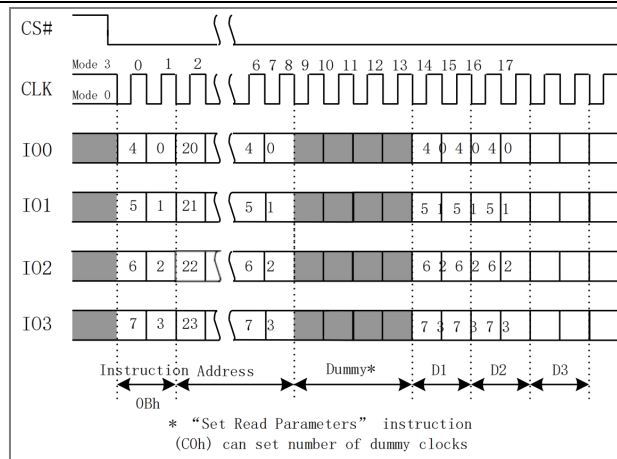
CS#

Mode 3 0 1 2 6 7 8 9 10 11 12 13 14 15 16 17

CLK

Mode 0

IO0 4 0 20 4 0 4 0 4 0 4 0

IO1 5 1 21 5 1 5 1 5 1 5 1

IO2 6 2 22 6 2 6 2 6 2 6 2

IO3 7 3 23 7 3 7 3 7 3 7 3

Instruction Address Dummy* D1 D2 D3

0Bh

* "Set Read Parameters" instruction (C0h) can set number of dummy clocks